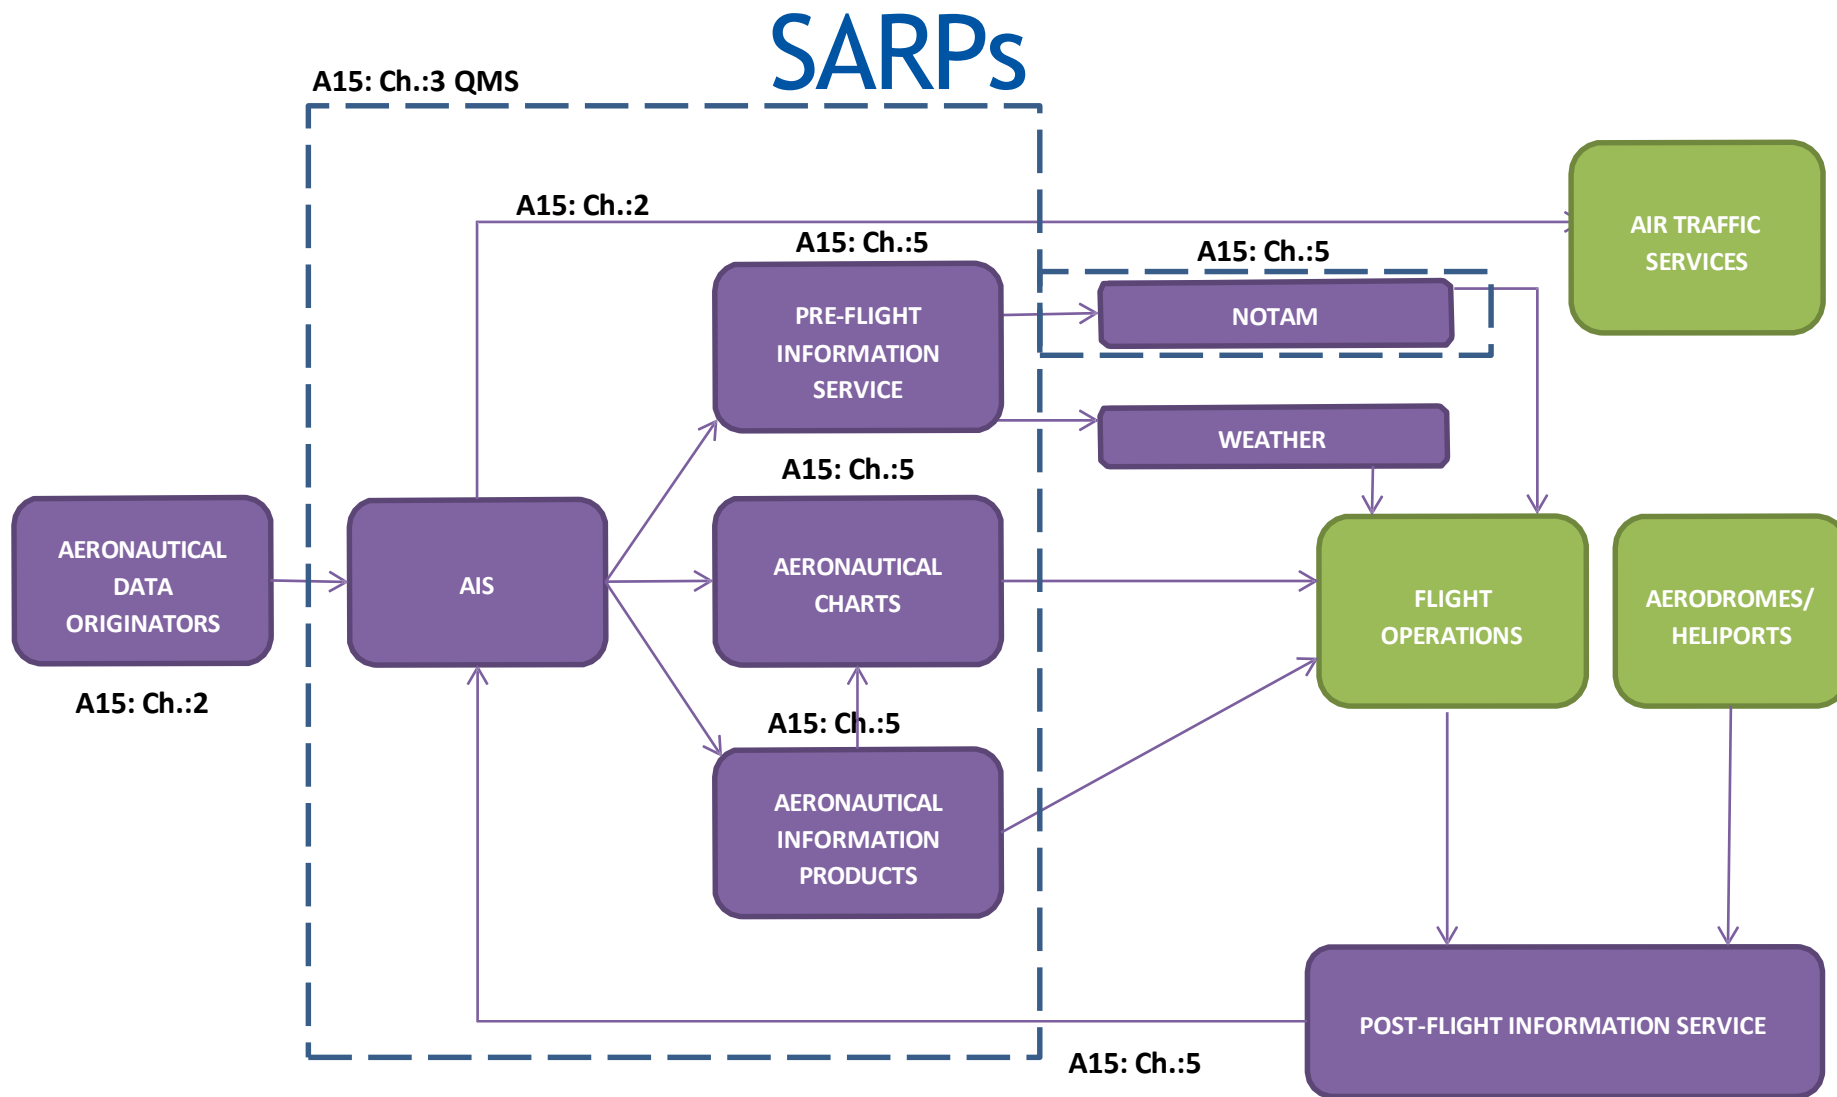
SARPs

A15: Ch.:3 QMS

A15: Ch.:2

AIR TRAFFIC SERVICES

A15: Ch.:5

A15: Ch.:5

PRE-FLIGHT INFORMATION SERVICE

NOTAM

WEATHER

A15: Ch.:5

AERONAUTICAL DATA ORIGINATORS

AIS

AERONAUTICAL CHARTS

FLIGHT OPERATIONS

AERODROMES/ HELIPORTS

A15: Ch.:2

A15: Ch.:5

AERONAUTICAL INFORMATION PRODUCTS

POST-FLIGHT INFORMATION SERVICE

A15: Ch.:5